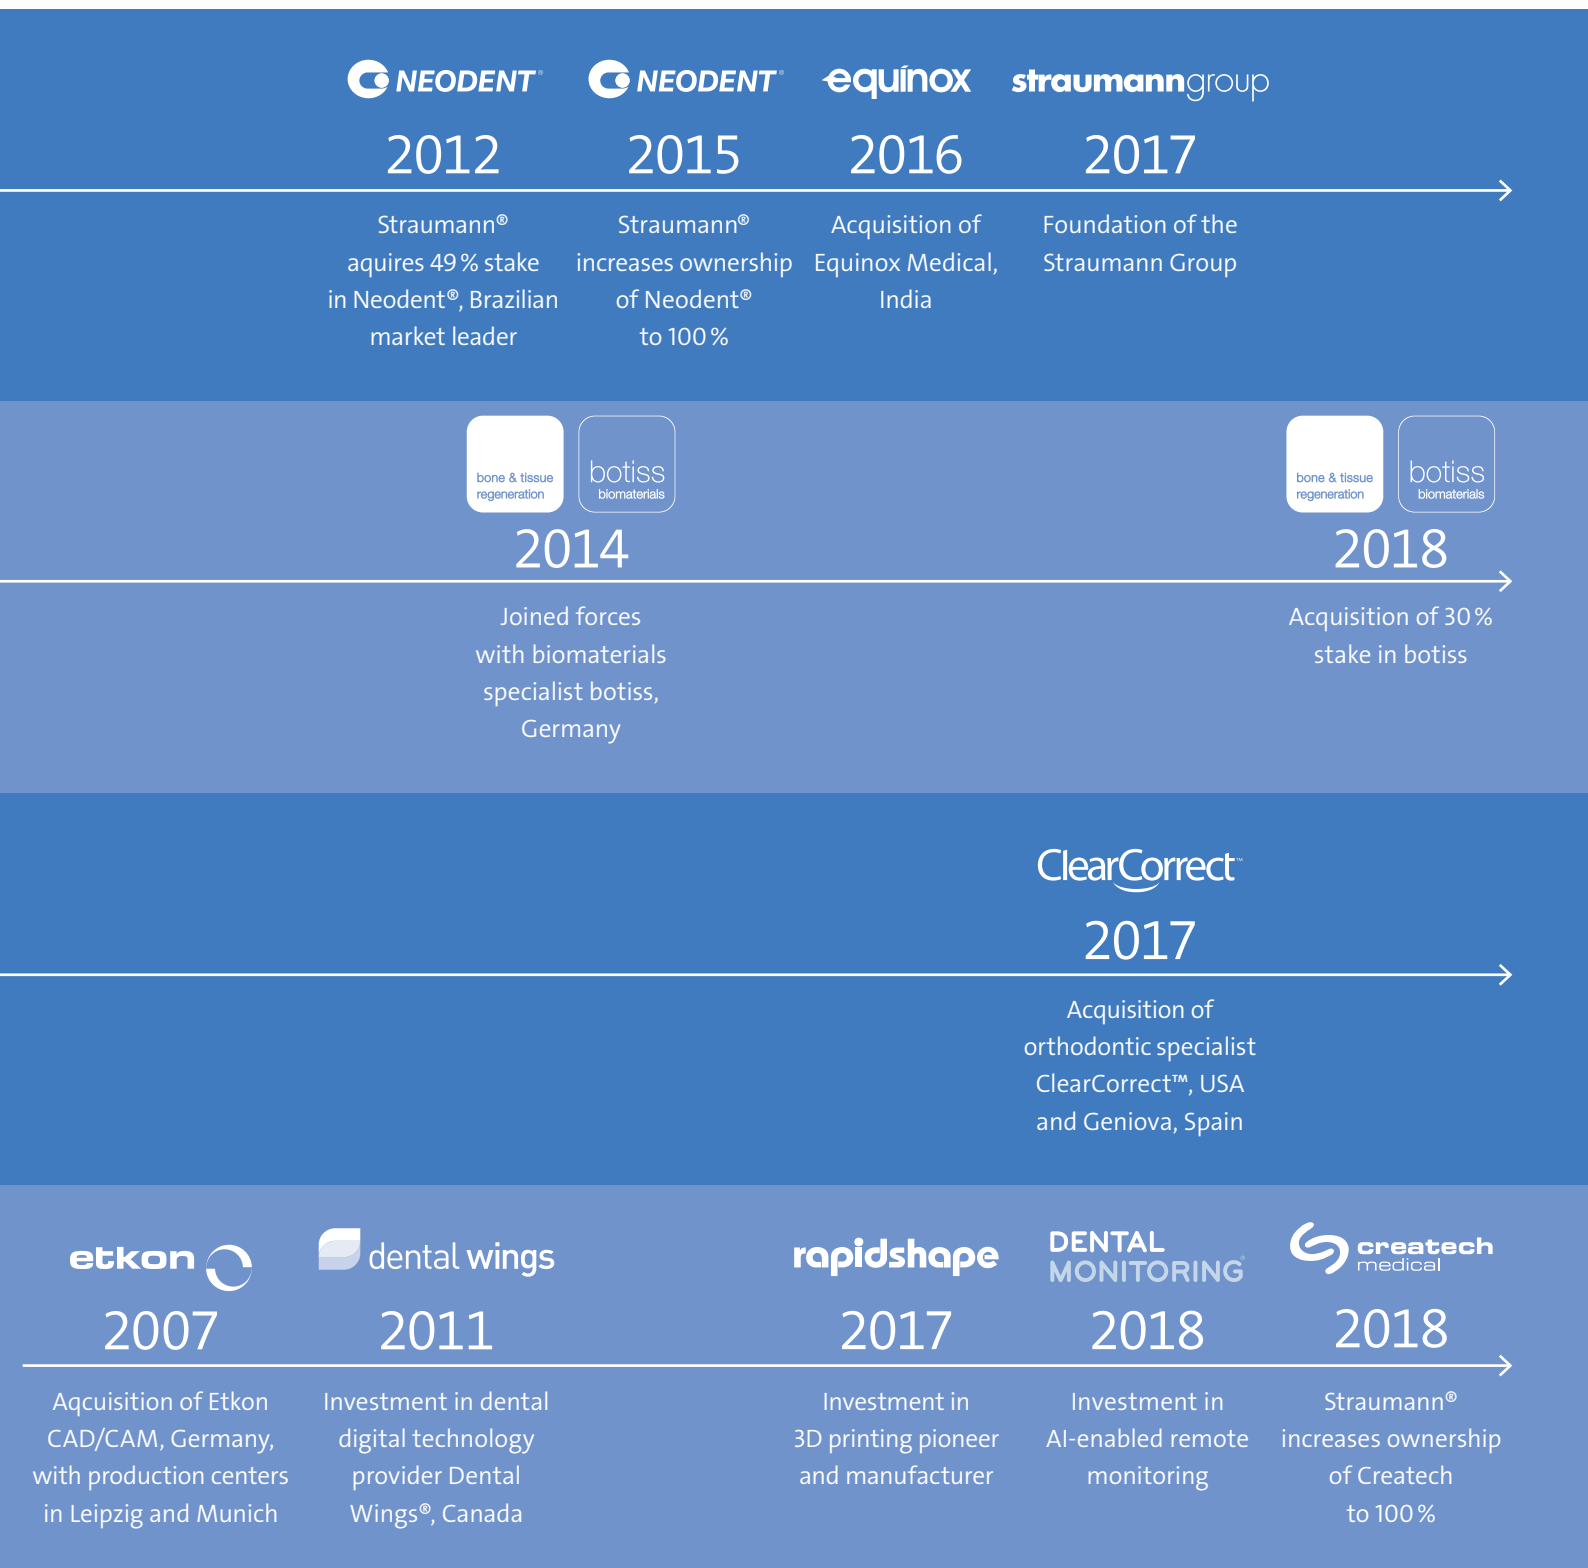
NEODENT®
2012
Straumann® aquires 49 % stake in Neodent®, Brazilian market leader

NEODENT®
2015
Straumann® increases ownership of Neodent® to 100 %

equinox
2016
Acquisition of Equinox Medical, India

straumanngroup
2017
Foundation of the Straumann Group

bone & tissue regeneration botiss biomaterials
2014
Joined forces with biomaterials specialist botiss, Germany

bone & tissue regeneration botiss biomaterials
2018
Acquisition of 30 % stake in botiss

ClearCorrect™
2017
Acquisition of orthodontic specialist ClearCorrect™, USA and Geniova, Spain

etkon
2007
Aqcuisition of Etkon CAD/CAM, Germany, with production centers in Leipzig and Munich

dental wings
2011
Investment in dental digital technology provider Dental Wings®, Canada

rapidshape
2017
Investment in 3D printing pioneer and manufacturer

DENTAL MONITORING®
2018
Investment in AI-enabled remote monitoring

createch medical
2018
Straumann® increases ownership of Createch to 100 %